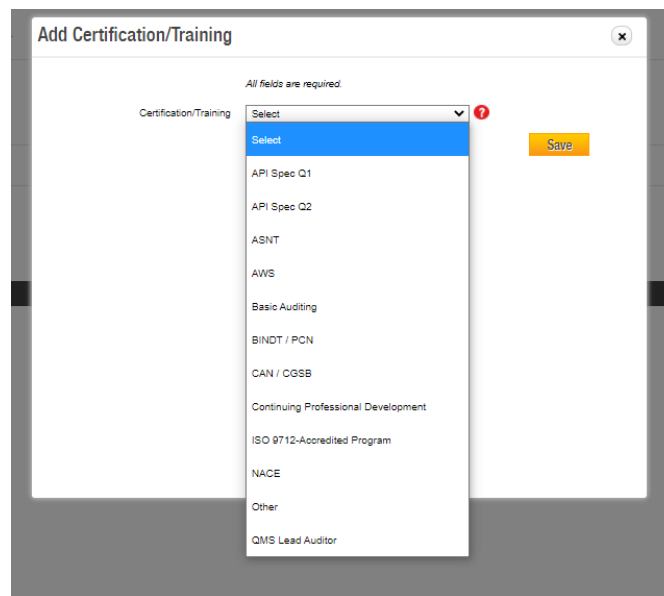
Add Certification/Training

×

All fields are required.

Certification/Training Select

?

Save

Select
API Spec Q1
API Spec Q2
ASNT
AWS
Basic Auditing
BINDT / PCN
CAN / CGSB
Continuing Professional Development
ISO 9712-Accredited Program
NACE
Other
QMS Lead Auditor